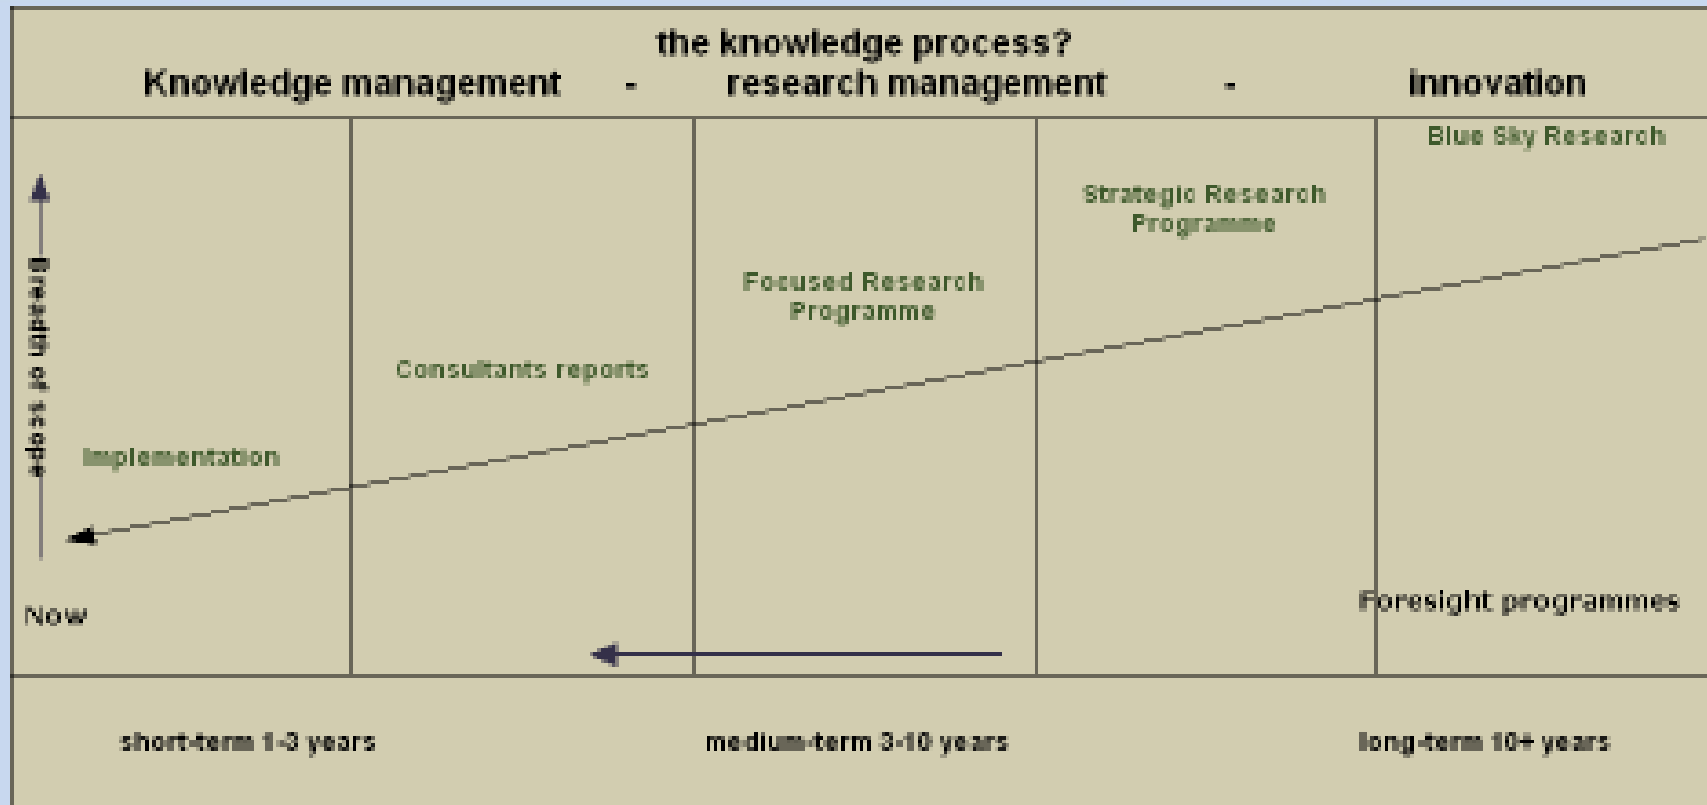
the knowledge process?
Knowledge management - research management - innovation

Blue Sky Research

Strategic Research Programme

Focused Research Programme

Consultants reports

Implementation

Breadth of scope

Now

Foresight programmes

short-term 1-3 years

medium-term 3-10 years

long-term 10+ years